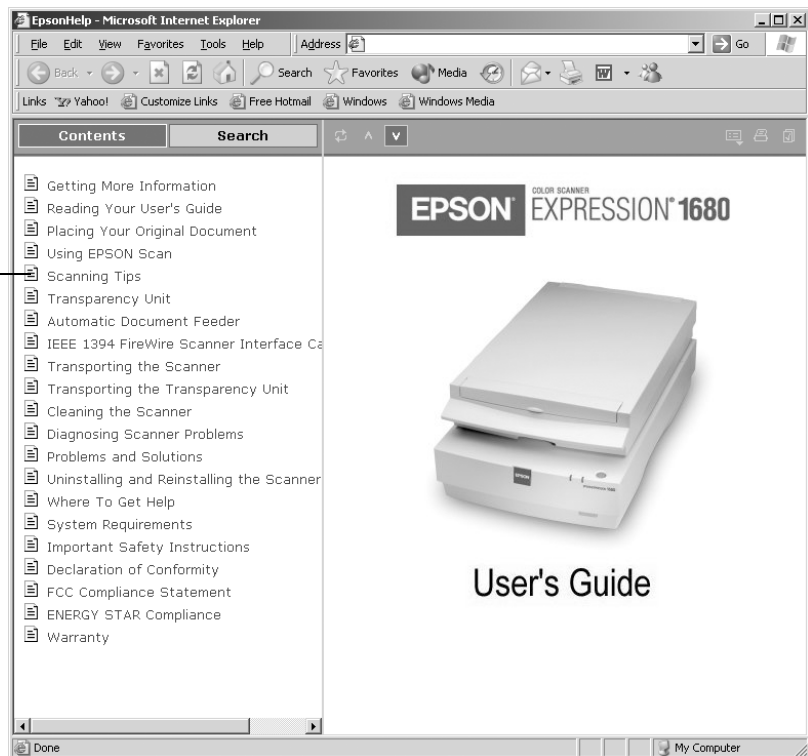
EpsonHelp - Microsoft Internet Explorer

File Edit View Favorites Tools Help Address Go

Back Search Favorites Media

Links Yahoo! Customize Links Free Hotmail Windows Windows Media

Contents Search

Getting More Information
Reading Your User's Guide
Placing Your Original Document
Using EPSON Scan
Scanning Tips
Transparency Unit
Automatic Document Feeder
IEEE 1394 FireWire Scanner Interface Ca
Transporting the Scanner
Transporting the Transparency Unit
Cleaning the Scanner
Diagnosing Scanner Problems
Problems and Solutions
Uninstalling and Reinstalling the Scanner
Where To Get Help
System Requirements
Important Safety Instructions
Declaration of Conformity
FCC Compliance Statement
ENERGY STAR Compliance
Warranty

EPSON COLOR SCANNER EXPRESSION® 1680

EPSON

User's Guide

Done

My Computer